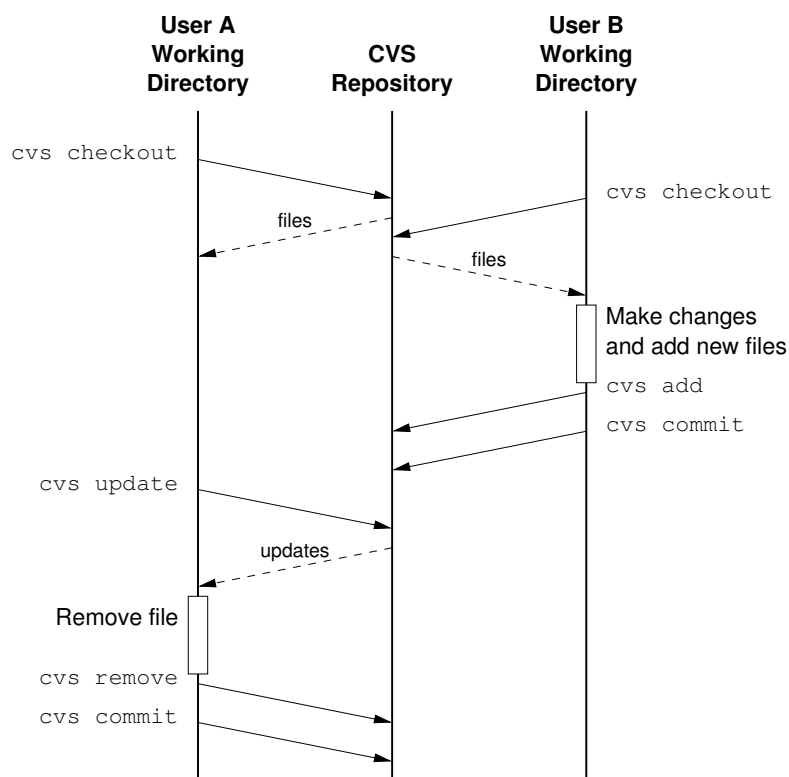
User A Working Directory

CVS Repository

User B Working Directory

cvs checkout

cvs checkout

files

files

Make changes and add new files

cvs add

cvs commit

cvs update

updates

Remove file

cvs remove

cvs commit